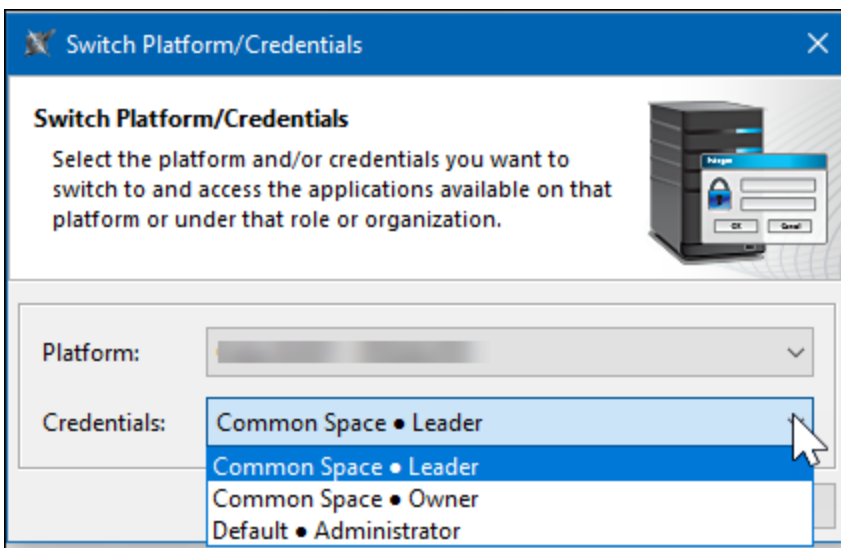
Switch Platform/Credentials

Switch Platform/Credentials

Select the platform and/or credentials you want to switch to and access the applications available on that platform or under that role or organization.

Platform: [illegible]

Credentials: Common Space • Leader

Common Space • Leader
Common Space • Owner
Default • Administrator